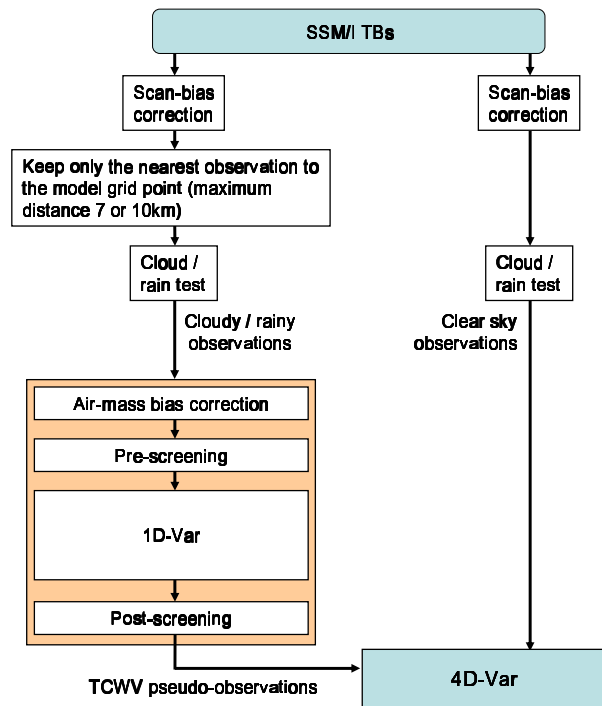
SSM/I TBs

Scan-bias correction

Keep only the nearest observation to the model grid point (maximum distance 7 or 10km)

Cloud / rain test

Cloudy / rainy observations

Air-mass bias correction

Pre-screening

1D-Var

Post-screening

TCWV pseudo-observations

Scan-bias correction

Cloud / rain test

Clear sky observations

4D-Var